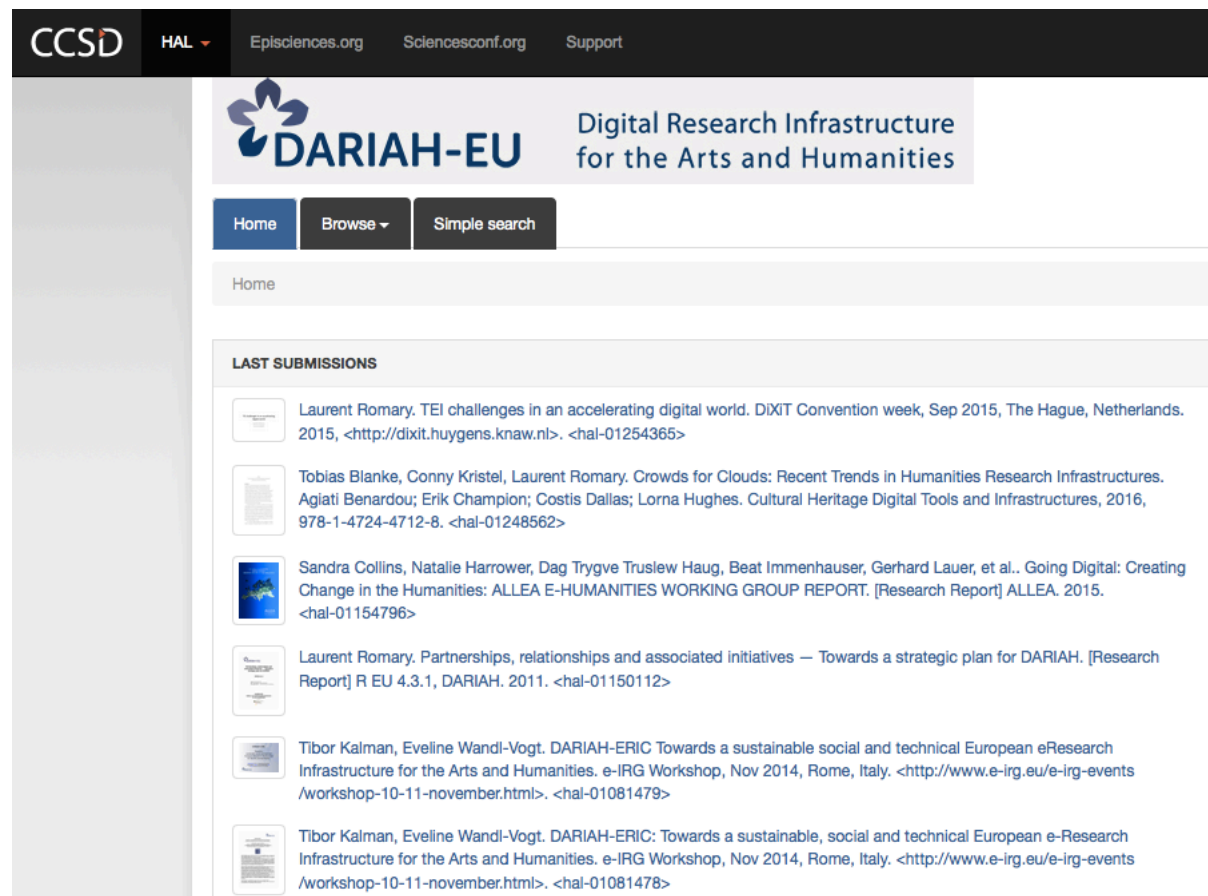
CCSD HAL Episciences.org Sciencesconf.org Support

DARIAH-EU Digital Research Infrastructure for the Arts and Humanities

Home Browse Simple search

Home

LAST SUBMISSIONS

Laurent Romary. TEI challenges in an accelerating digital world. DiXiT Convention week, Sep 2015, The Hague, Netherlands. 2015, <http://dixit.huygens.knaw.nl>. <hal-01254365>

Tobias Blanke, Conny Kristel, Laurent Romary. Crowds for Clouds: Recent Trends in Humanities Research Infrastructures. Agiati Benardou; Erik Champion; Costis Dallas; Lorna Hughes. Cultural Heritage Digital Tools and Infrastructures, 2016, 978-1-4724-4712-8. <hal-01248562>

Sandra Collins, Natalie Harrower, Dag Trygve Truslew Haug, Beat Immenhauser, Gerhard Lauer, et al.. Going Digital: Creating Change in the Humanities: ALLEA E-HUMANITIES WORKING GROUP REPORT. [Research Report] ALLEA. 2015. <hal-01154796>

Laurent Romary. Partnerships, relationships and associated initiatives — Towards a strategic plan for DARIAH. [Research Report] R EU 4.3.1, DARIAH. 2011. <hal-01150112>

Tibor Kalman, Eveline Wandl-Vogt. DARIAH-ERIC Towards a sustainable social and technical European eResearch Infrastructure for the Arts and Humanities. e-IRG Workshop, Nov 2014, Rome, Italy. <http://www.e-irg.eu/e-irg-events/workshop-10-11-november.html>. <hal-01081479>

Tibor Kalman, Eveline Wandl-Vogt. DARIAH-ERIC: Towards a sustainable, social and technical European e-Research Infrastructure for the Arts and Humanities. e-IRG Workshop, Nov 2014, Rome, Italy. <http://www.e-irg.eu/e-irg-events/workshop-10-11-november.html>. <hal-01081478>